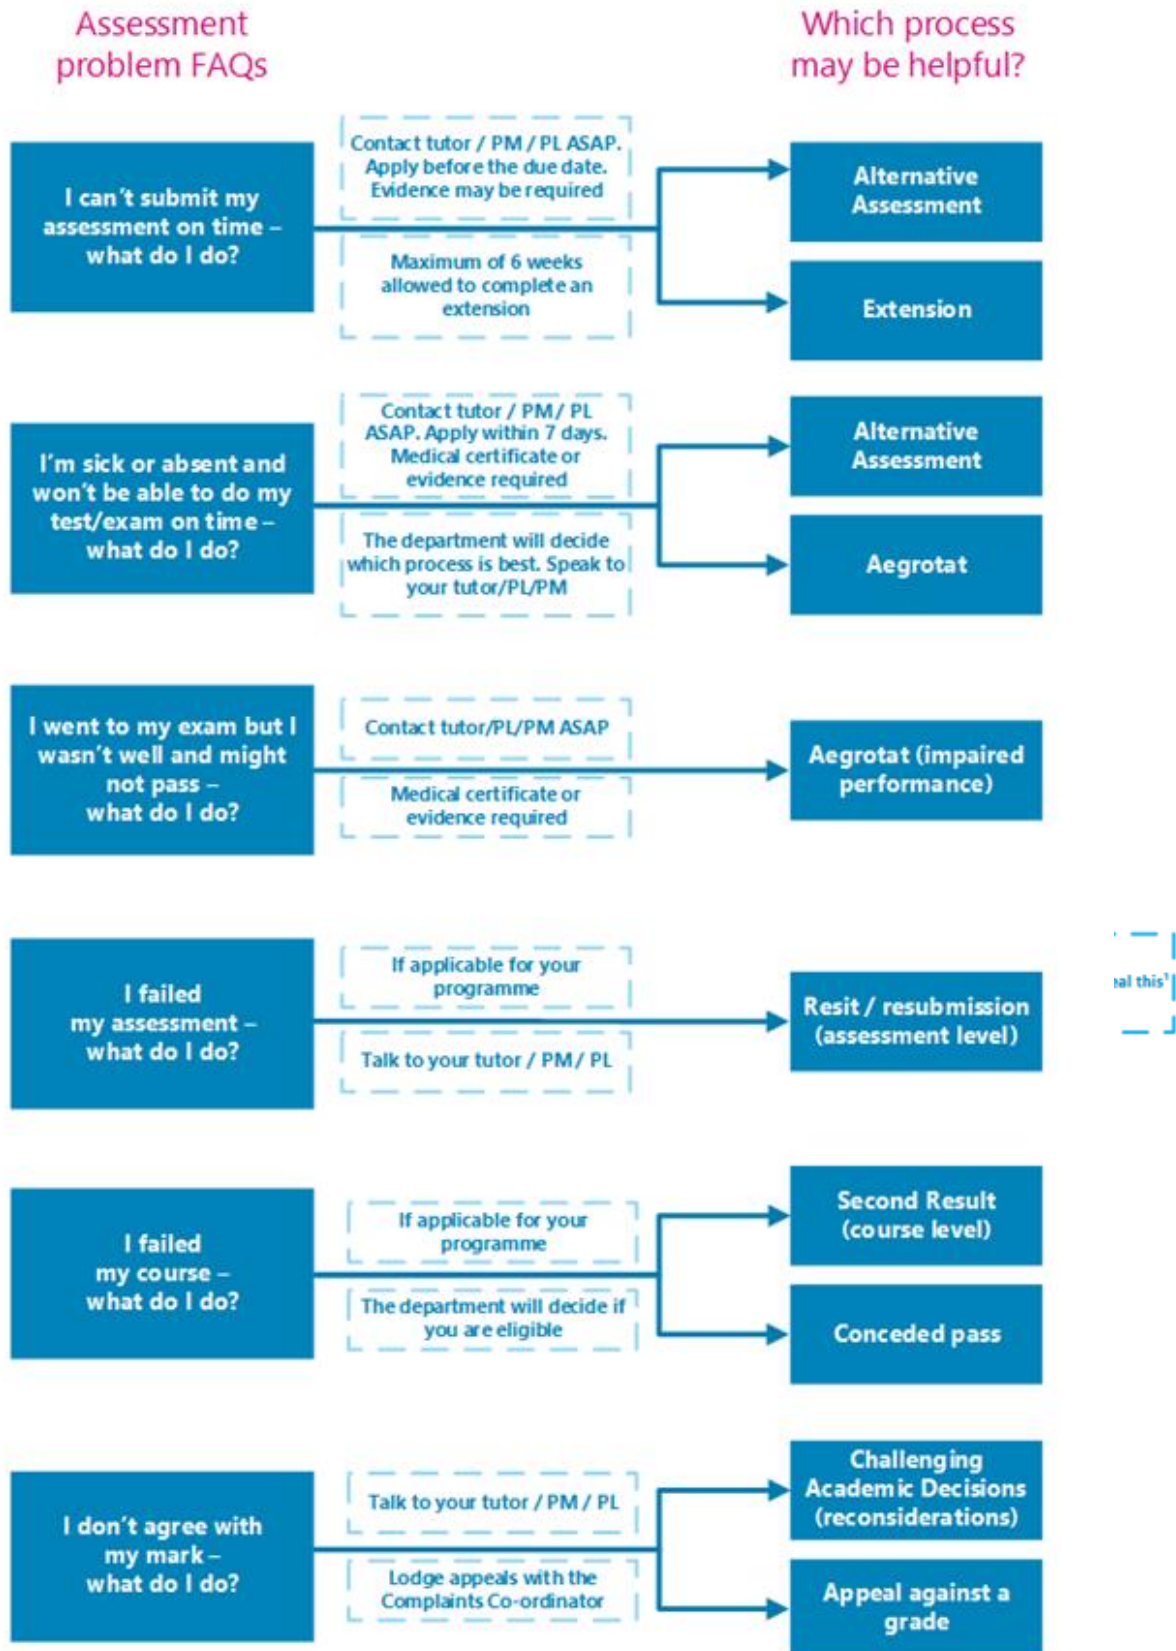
Assessment problem FAQs

Which process may be helpful?

I can't submit my assessment on time – what do I do?

Contact tutor / PM / PL ASAP. Apply before the due date. Evidence may be required

Maximum of 6 weeks allowed to complete an extension

Alternative Assessment

Extension

I'm sick or absent and won't be able to do my test/exam on time – what do I do?

Contact tutor / PM / PL ASAP. Apply within 7 days. Medical certificate or evidence required

The department will decide which process is best. Speak to your tutor/PL/PM

Alternative Assessment

Aegrotat

I went to my exam but I wasn't well and might not pass – what do I do?

Contact tutor/PL/PM ASAP

Medical certificate or evidence required

Aegrotat (impaired performance)

I failed my assessment – what do I do?

If applicable for your programme

Talk to your tutor / PM / PL

Resit / resubmission (assessment level)

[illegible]al this'

I failed my course – what do I do?

If applicable for your programme

The department will decide if you are eligible

Second Result (course level)

Conceded pass

I don't agree with my mark – what do I do?

Talk to your tutor / PM / PL

Lodge appeals with the Complaints Co-ordinator

Challenging Academic Decisions (reconsiderations)

Appeal against a grade